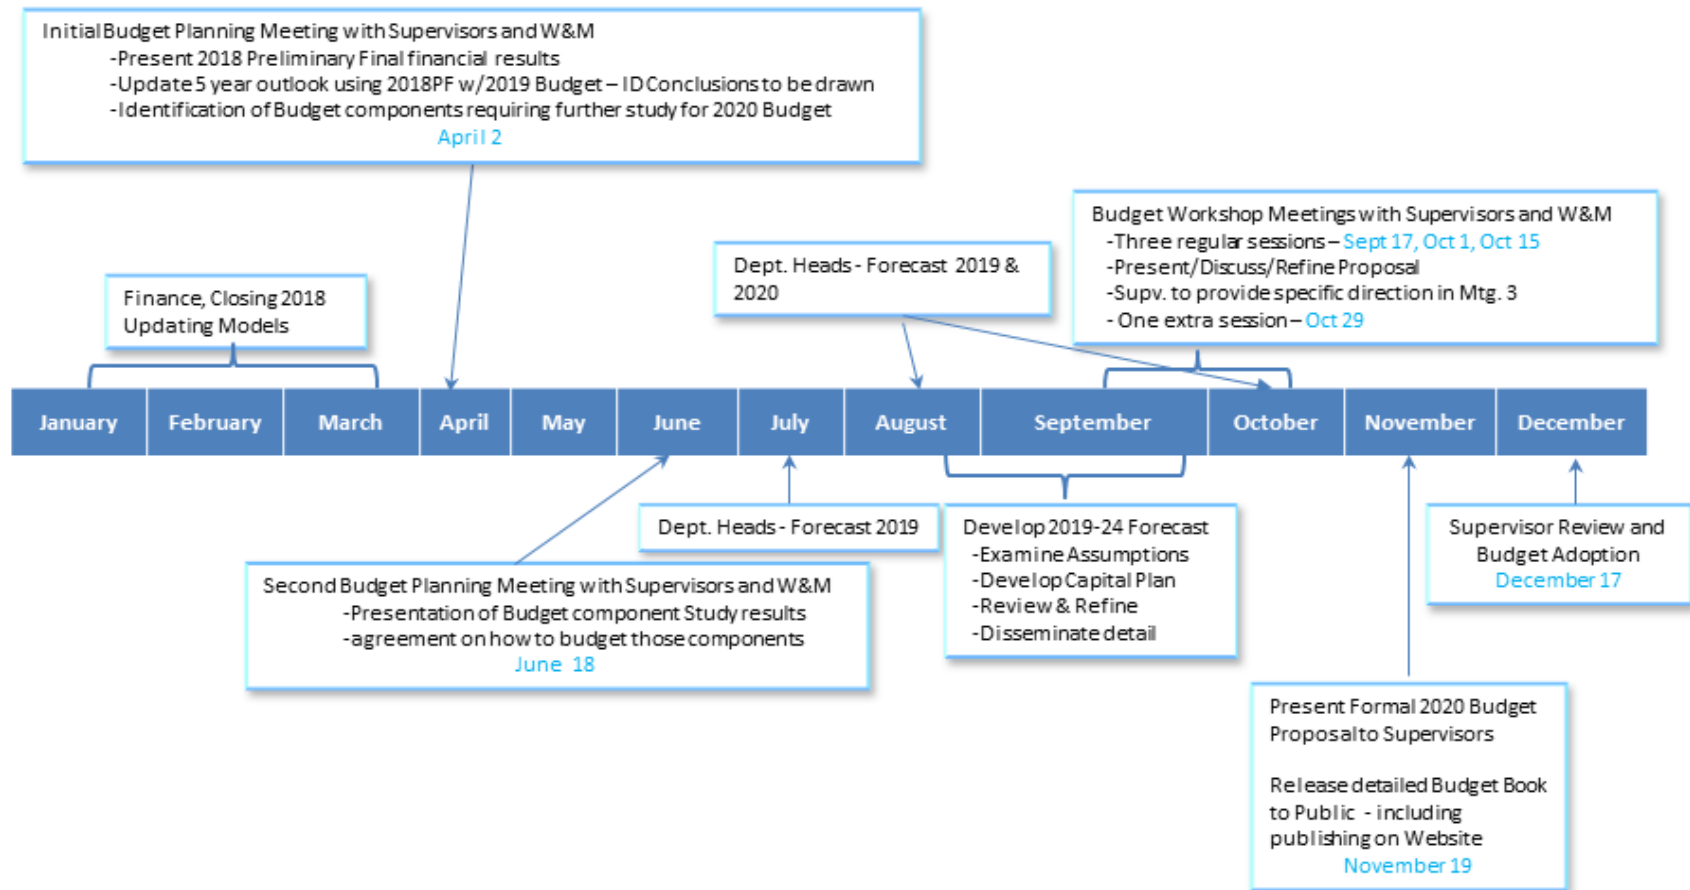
Initial Budget Planning Meeting with Supervisors and W&M
-Present 2018 Preliminary Final financial results
-Update 5 year outlook using 2018PF w/2019 Budget – ID Conclusions to be drawn
-Identification of Budget components requiring further study for 2020 Budget
April 2

Budget Workshop Meetings with Supervisors and W&M
-Three regular sessions – Sept 17, Oct 1, Oct 15
-Present/Discuss/Refine Proposal
-Supv. to provide specific direction in Mtg. 3
- One extra session – Oct 29

Dept. Heads - Forecast 2019 & 2020

Finance, Closing 2018
Updating Models

| January | February | March | April | May | June | July | August | September | October | November | December |
|---|---|---|---|---|---|---|---|---|---|---|---|

Dept. Heads - Forecast 2019

Develop 2019-24 Forecast
-Examine Assumptions
-Develop Capital Plan
-Review & Refine
-Disseminate detail

Supervisor Review and Budget Adoption
December 17

Second Budget Planning Meeting with Supervisors and W&M
-Presentation of Budget component Study results
-agreement on how to budget those components
June 18

Present Formal 2020 Budget Proposal to Supervisors

Release detailed Budget Book to Public - including publishing on Website
November 19